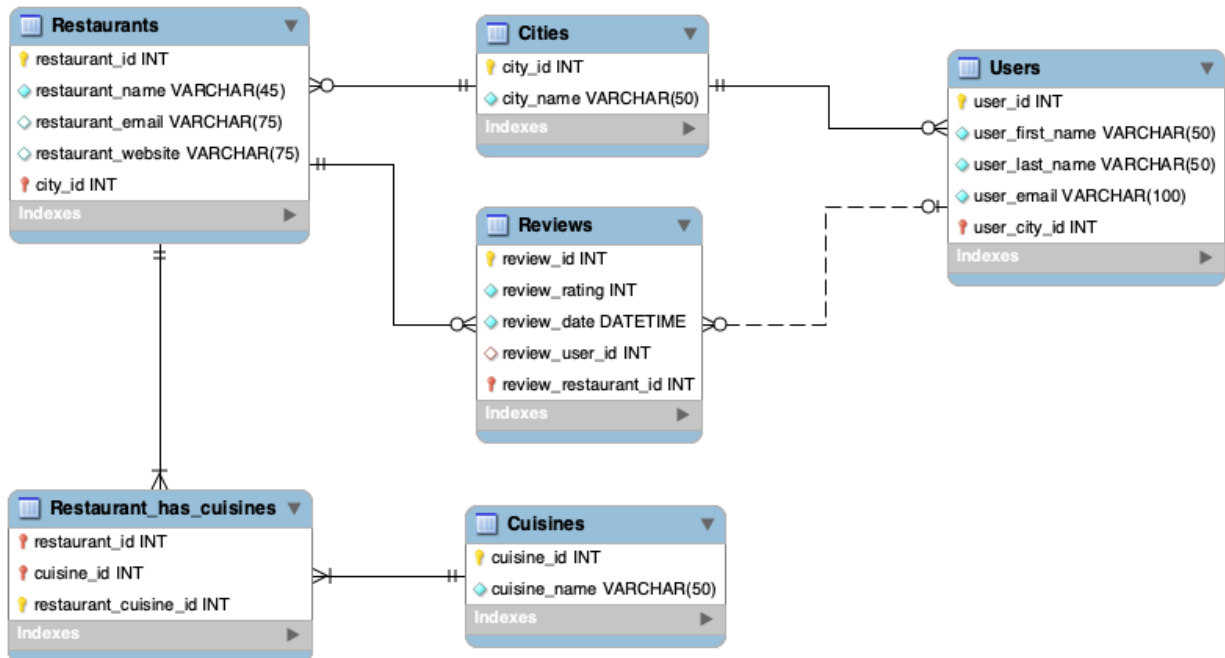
Restaurants
restaurant_id INT
restaurant_name VARCHAR(45)
restaurant_email VARCHAR(75)
restaurant_website VARCHAR(75)
city_id INT
Indexes

Cities
city_id INT
city_name VARCHAR(50)
Indexes

Users
user_id INT
user_first_name VARCHAR(50)
user_last_name VARCHAR(50)
user_email VARCHAR(100)
user_city_id INT
Indexes

Reviews
review_id INT
review_rating INT
review_date DATETIME
review_user_id INT
review_restaurant_id INT
Indexes

Restaurant_has_cuisines
restaurant_id INT
cuisine_id INT
restaurant_cuisine_id INT
Indexes

Cuisines
cuisine_id INT
cuisine_name VARCHAR(50)
Indexes